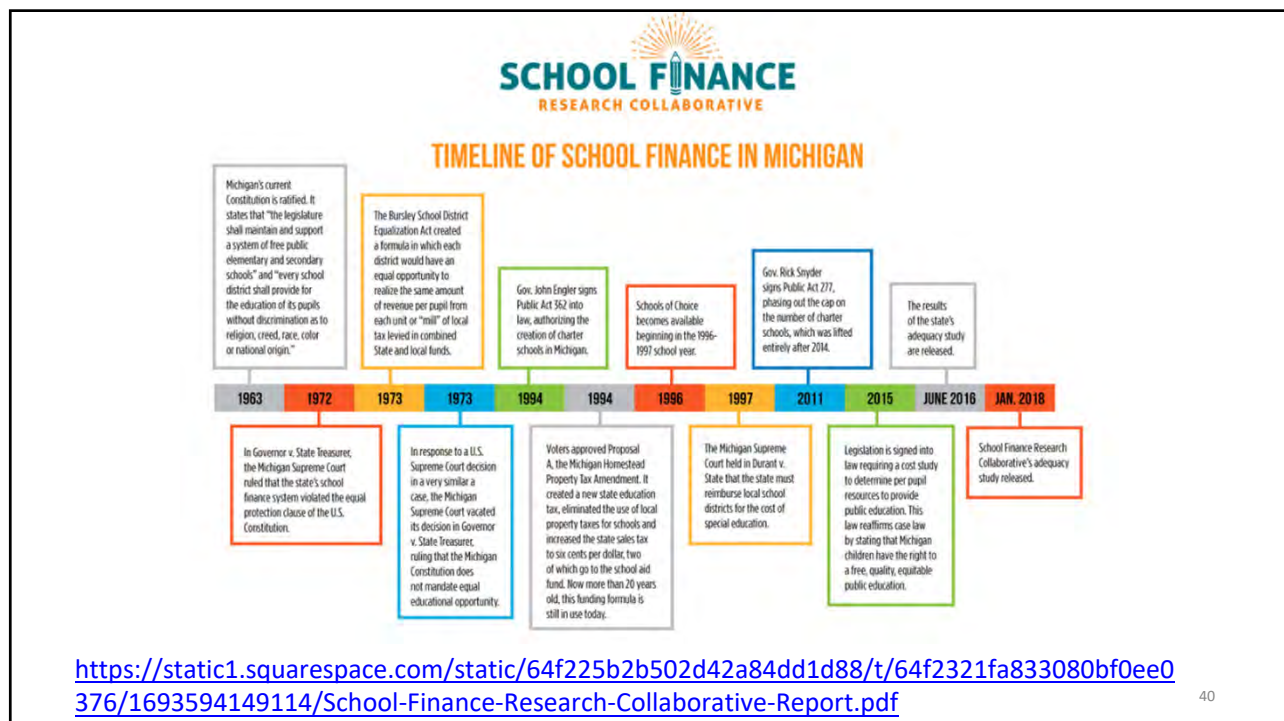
SCHOOL FINANCE
RESEARCH COLLABORATIVE

TIMELINE OF SCHOOL FINANCE IN MICHIGAN

Michigan's current Constitution is ratified. It states that "the legislature shall maintain and support a system of free public elementary and secondary schools" and "every school district shall provide for the education of its pupils without discrimination as to religion, creed, race, color or national origin."

The Bursley School District Equalization Act created a formula in which each district would have an equal opportunity to realize the same amount of revenue per pupil from each unit or "mill" of local tax levied in combined State and local funds.

Gov. John Engler signs Public Act 362 into law, authorizing the creation of charter schools in Michigan.

Schools of Choice becomes available beginning in the 1996-1997 school year.

Gov. Rick Snyder signs Public Act 277, phasing out the cap on the number of charter schools, which was lifted entirely after 2014.

The results of the state's adequacy study are released.

1963 | 1972 | 1973 | 1973 | 1994 | 1994 | 1996 | 1997 | 2011 | 2015 | JUNE 2016 | JAN. 2018

In Governor v. State Treasurer, the Michigan Supreme Court ruled that the state's school finance system violated the equal protection clause of the U.S. Constitution.

In response to a U.S. Supreme Court decision in a very similar a case, the Michigan Supreme Court vacated its decision in Governor v. State Treasurer, ruling that the Michigan Constitution does not mandate equal educational opportunity.

Voters approved Proposal A, the Michigan Homestead Property Tax Amendment. It created a new state education tax, eliminated the use of local property taxes for schools and increased the state sales tax to six cents per dollar, two of which go to the school aid fund. Now more than 20 years old, this funding formula is still in use today.

The Michigan Supreme Court held in Durant v. State that the state must reimburse local school districts for the cost of special education.

Legislation is signed into law requiring a cost study to determine per pupil resources to provide public education. This law reaffirms case law by stating that Michigan children have the right to a free, quality, equitable public education.

School Finance Research Collaborative's adequacy study released.

https://static1.squarespace.com/static/64f225b2b502d42a84dd1d88/t/64f2321fa833080bf0ee0376/1693594149114/School-Finance-Research-Collaborative-Report.pdf

40